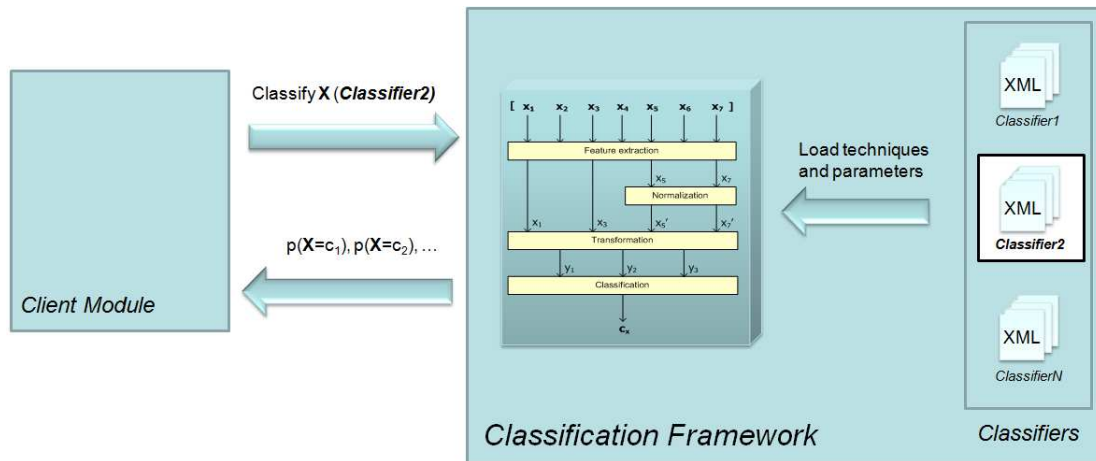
Classify **X** (***Classifier2***)

$[\ x_1\ \ x_2\ \ x_3\ \ x_4\ \ x_5\ \ x_6\ \ x_7\ ]$

Feature extraction

$x_5$ $x_7$

Normalization

$x_1$ $x_3$ $x_5'$ $x_7'$

Transformation

$y_1$ $y_2$ $y_3$

Classification

$c_x$

$p(\mathbf{X}=c_1)$, $p(\mathbf{X}=c_2)$, ...

*Client Module*

Load techniques and parameters

XML

*Classifier1*

XML

***Classifier2***

XML

*ClassifierN*

*Classification Framework*

*Classifiers*